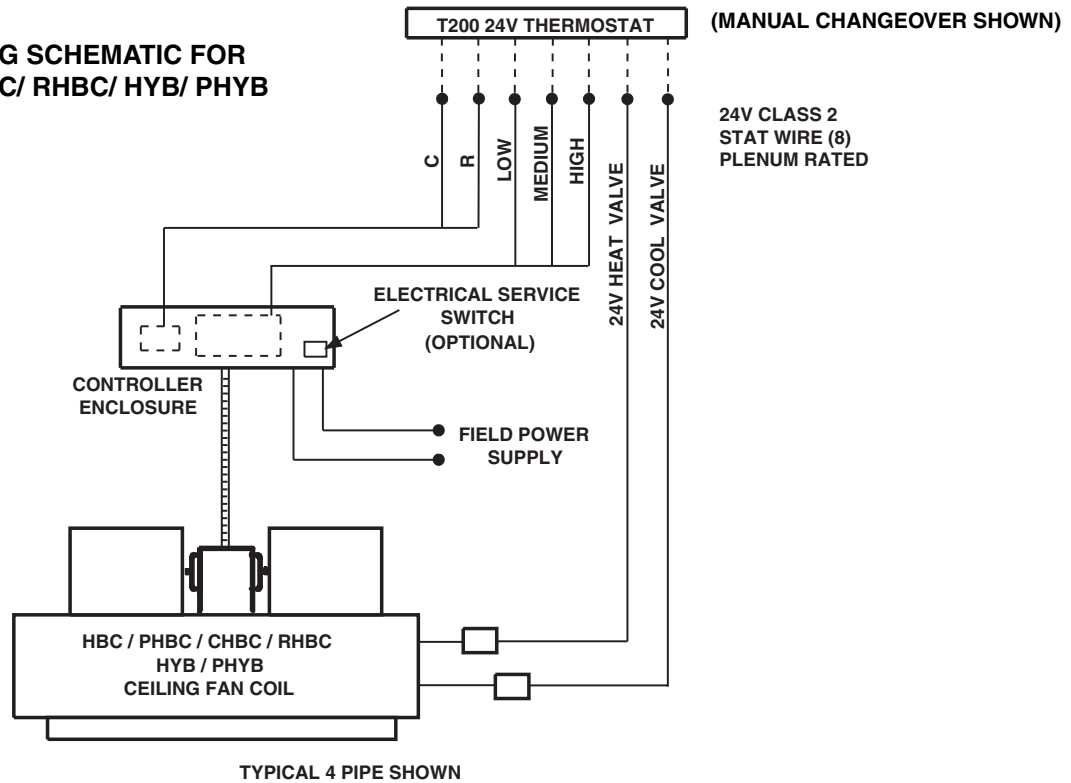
G SCHEMATIC FOR
C/ RHBC/ HYB/ PHYB

T200 24V THERMOSTAT

(MANUAL CHANGEOVER SHOWN)

24V CLASS 2
STAT WIRE (8)
PLENUM RATED

C
R
LOW
MEDIUM
HIGH
24V HEAT VALVE
24V COOL VALVE

ELECTRICAL SERVICE
SWITCH
(OPTIONAL)

CONTROLLER
ENCLOSURE

FIELD POWER
SUPPLY

HBC / PHBC / CHBC / RHBC
HYB / PHYB
CEILING FAN COIL

TYPICAL 4 PIPE SHOWN